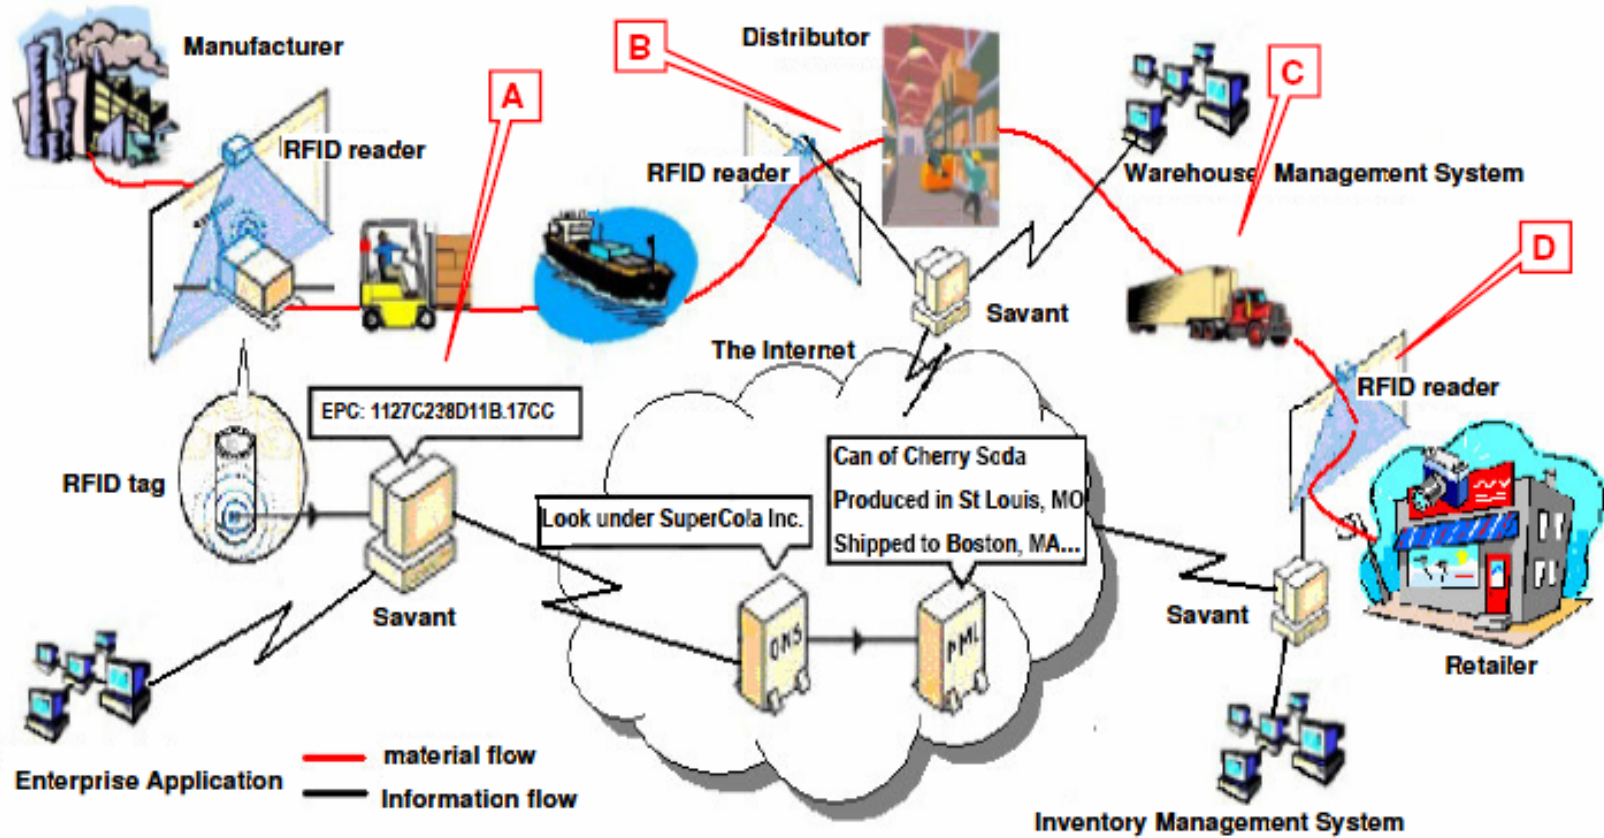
Manufacturer

A

B

Distributor

C

Warehouse Management System

RFID reader

RFID reader

Savant

The Internet

D

RFID reader

EPC: 1127C238D11B.17CC

RFID tag

Can of Cherry Soda

Produced in St Louis, MO

Shipped to Boston, MA...

Look under SuperCola Inc.

ONS

PML

Savant

Savant

Retailer

material flow

Information flow

Enterprise Application

Inventory Management System